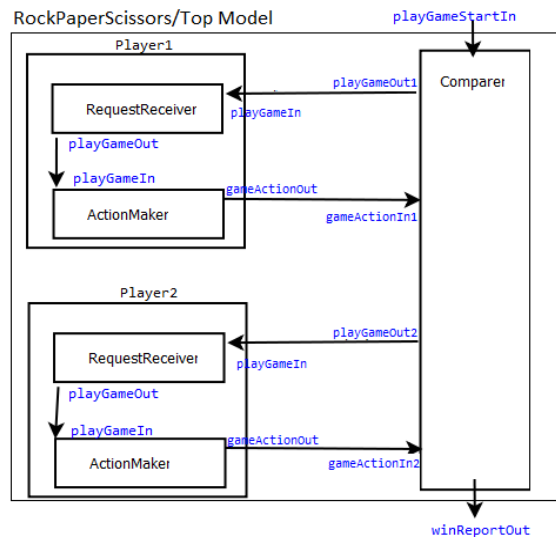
RockPaperScissors/Top Model

playGameStartIn

Player1

Comparer

playGameOut1

RequestReceiver

playGameIn

playGameOut

playGameIn

gameActionOut

ActionMaker

gameActionIn1

Player2

playGameOut2

RequestReceiver

playGameIn

playGameOut

playGameIn

gameActionOut

ActionMaker

gameActionIn2

winReportOut